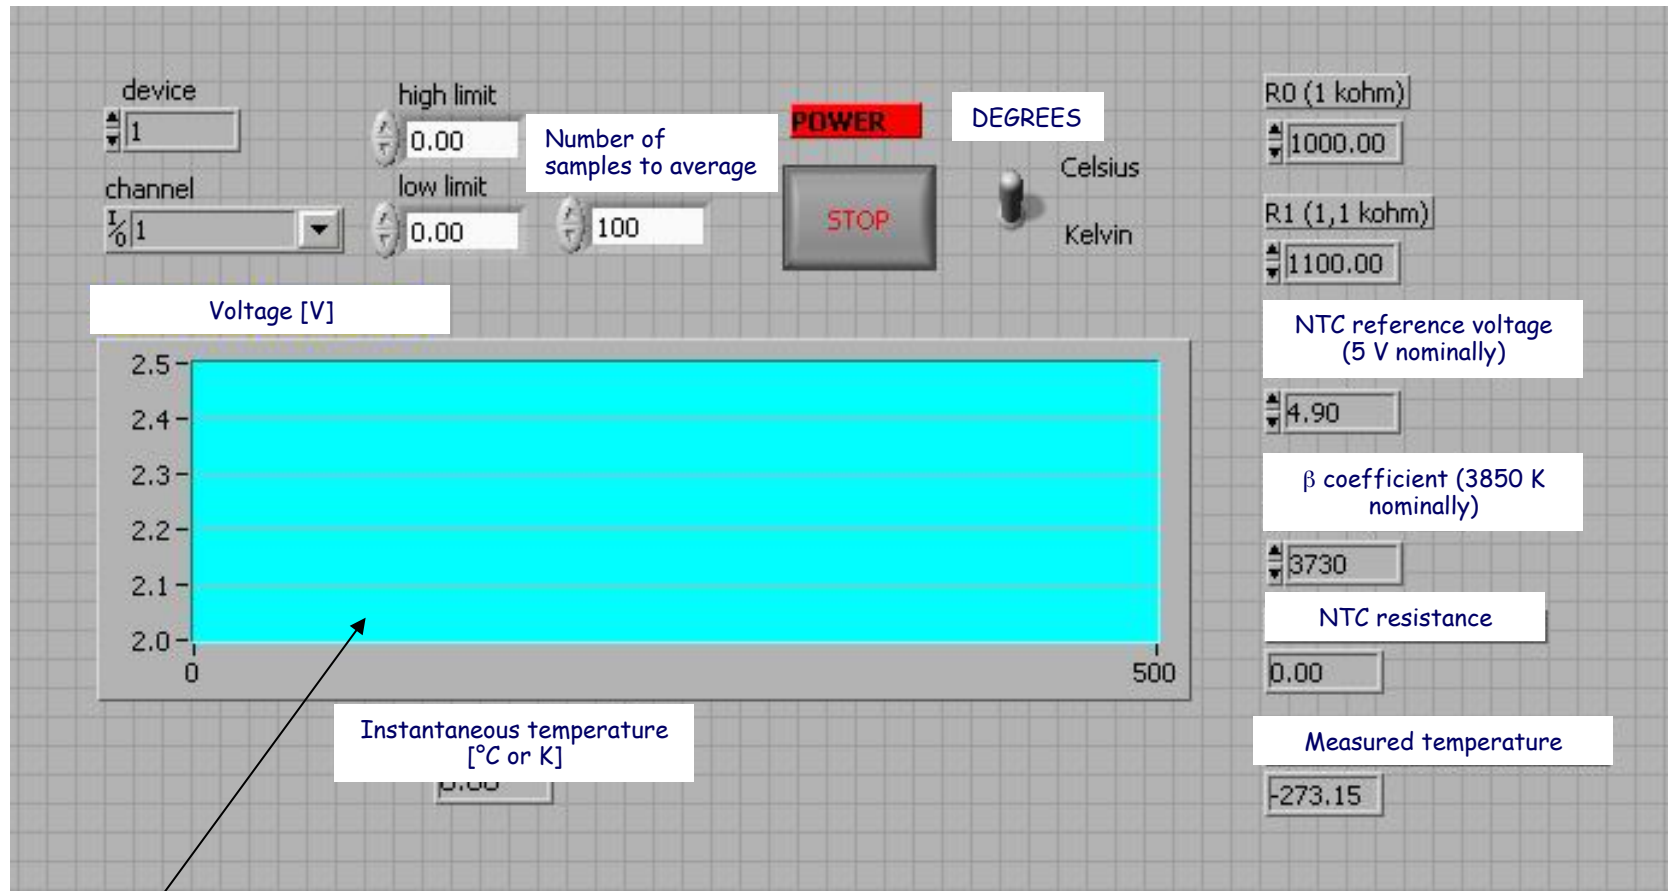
device
1

channel
1

high limit
0.00

low limit
0.00

Number of samples to average
100

POWER

STOP

DEGREES
Celsius
Kelvin

R0 (1 kohm)
1000.00

R1 (1,1 kohm)
1100.00

NTC reference voltage (5 V nominally)
4.90

β coefficient (3850 K nominally)
3730

NTC resistance
0.00

Measured temperature
-273.15

Voltage [V]

2.5
2.4
2.3
2.2
2.1
2.0
0
500

Instantaneous temperature [°C or K]
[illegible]